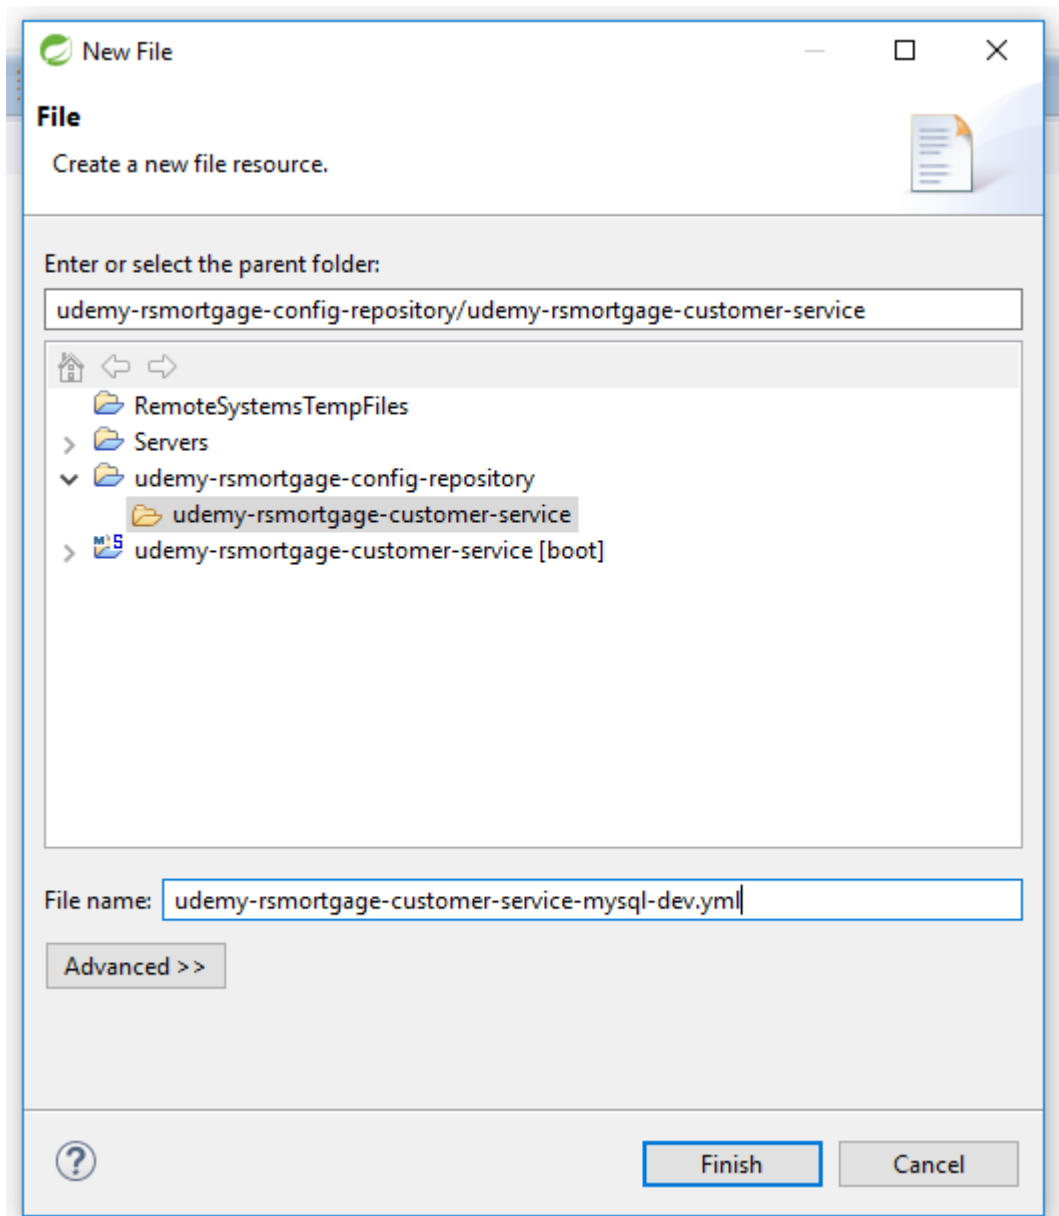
New File

File

Create a new file resource.

Enter or select the parent folder:

udemy-rsmortgage-config-repository/udemy-rsmortgage-customer-service

RemoteSystemsTempFiles
Servers
udemy-rsmortgage-config-repository
udemy-rsmortgage-customer-service
udemy-rsmortgage-customer-service [boot]

File name: udemy-rsmortgage-customer-service-mysql-dev.yml

Advanced >>

Finish

Cancel